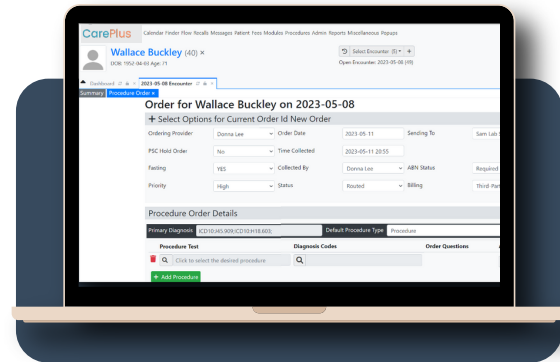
CarePlus Calendar Finder Flow Recalls Messages Patient Fees Modules Procedures Admin Reports Miscellaneous Popups

Wallace Buckley (40) ×

DOB: 1952-04-09 Age: 71

Select Encounter (5) +

Open Encounter: 2023-05-08 (49)

Dashboard

2023-05-08 Encounter

Summary Procedure Order ×

Order for Wallace Buckley on 2023-05-08

+ Select Options for Current Order Id New Order

| Ordering Provider | Donna Lee | Order Date | 2023-05-11 | Sending To | Sam Lab S |
|---|---|---|---|---|---|
| PSC Hold Order | No | Time Collected | 2023-05-11 20:55 | | |
| Fasting | YES | Collected By | Donna Lee | ABN Status | Required |
| Priority | High | Status | Routed | Billing | Third Part |

Procedure Order Details

Primary Diagnosis ICD10:I45.909;ICD10:H18.603;

Default Procedure Type Procedure

| Procedure Test | Diagnosis Codes | Order Questions |
|---|---|---|
| Click to select the desired procedure | | |

+ Add Procedure